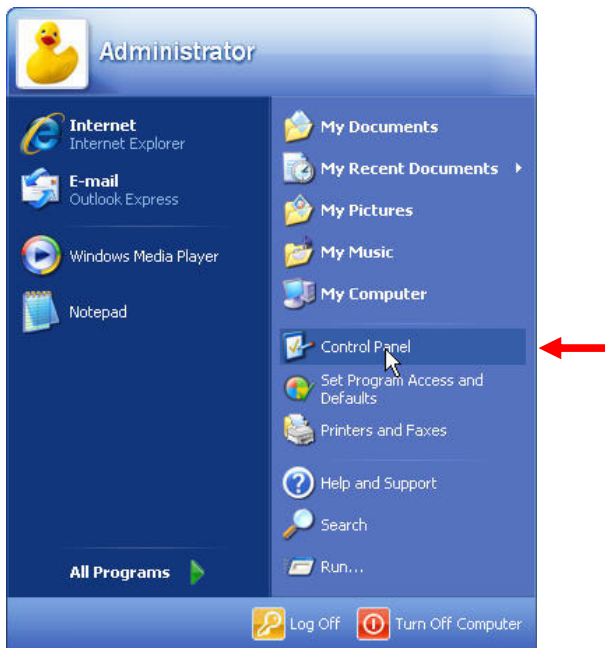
Administrator

Internet
Internet Explorer

E-mail
Outlook Express

Windows Media Player

Notepad

All Programs

My Documents

My Recent Documents

My Pictures

My Music

My Computer

Control Panel

Set Program Access and Defaults

Printers and Faxes

Help and Support

Search

Run...

Log Off

Turn Off Computer